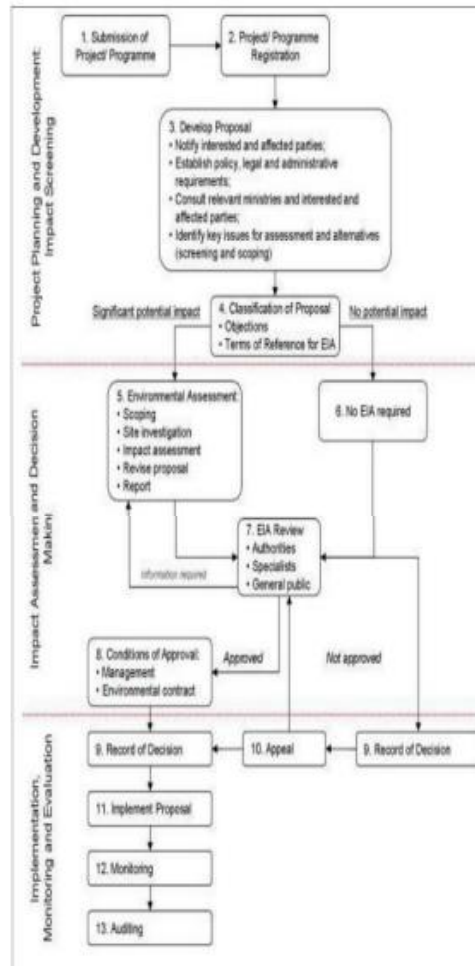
Project Planning and Development: Impact Screening

1. Submission of Project/ Programme

2. Project/ Programme Registration

3. Develop Proposal
• Notify interested and affected parties;
• Establish policy, legal and administrative requirements;
• Consult relevant ministries and interested and affected parties;
• Identify key issues for assessment and alternatives (screening and scoping)

Significant potential impact

4. Classification of Proposal
• Objections
• Terms of Reference for EIA

No potential impact

Impact Assessmen and Decision Makin

5. Environmental Assessment:
• Scoping
• Site investigation
• Impact assessment
• Revise proposal
• Report

6. No EIA required

7. EIA Review
• Authorities
• Specialists
• General public

Information required

8. Conditions of Approval:
• Management
• Environmental contract

Approved

Not approved

Implementation, Monitoring and Evaluation

9. Record of Decision

10. Appeal

9. Record of Decision

11. Implement Proposal

12. Monitoring

13. Auditing